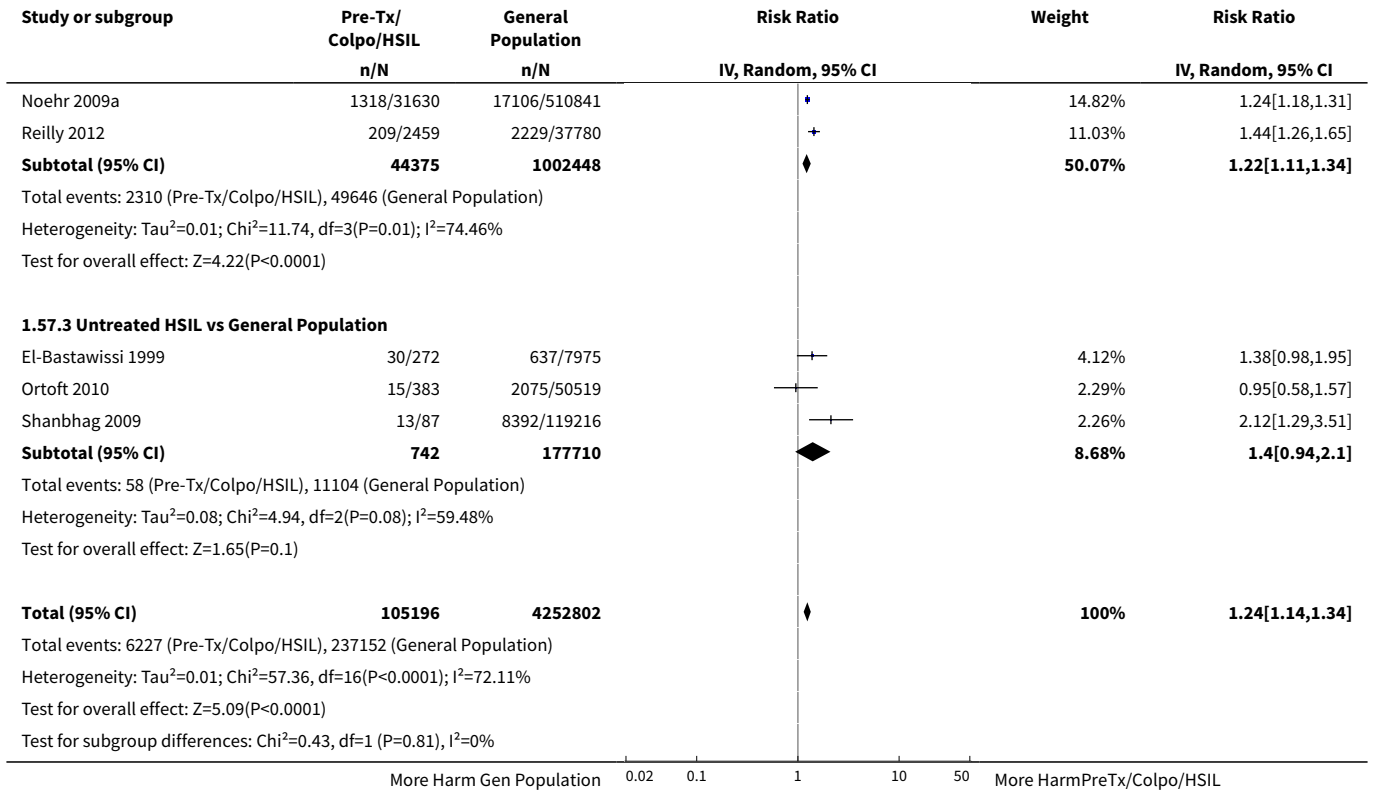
| Study or subgroup | Pre-Tx/ Colpo/HSIL | General Population | Risk Ratio | Weight | Risk Ratio |
|---|---|---|---|---|---|
| | n/N | n/N | IV, Random, 95% CI | | IV, Random, 95% CI |
| Noehr 2009a | 1318/31630 | 17106/510841 | | 14.82% | 1.24[1.18,1.31] |
| Reilly 2012 | 209/2459 | 2229/37780 | | 11.03% | 1.44[1.26,1.65] |
| **Subtotal (95% CI)** | **44375** | **1002448** | | **50.07%** | **1.22[1.11,1.34]** |

Total events: 2310 (Pre-Tx/Colpo/HSIL), 49646 (General Population)

Heterogeneity: Tau$^2$=0.01; Chi$^2$=11.74, df=3(P=0.01); I$^2$=74.46%

Test for overall effect: Z=4.22(P<0.0001)

**1.57.3 Untreated HSIL vs General Population**

| Study or subgroup | Pre-Tx/ Colpo/HSIL | General Population | Risk Ratio | Weight | Risk Ratio |
|---|---|---|---|---|---|
| El-Bastawissi 1999 | 30/272 | 637/7975 | | 4.12% | 1.38[0.98,1.95] |
| Ortoft 2010 | 15/383 | 2075/50519 | | 2.29% | 0.95[0.58,1.57] |
| Shanbhag 2009 | 13/87 | 8392/119216 | | 2.26% | 2.12[1.29,3.51] |
| **Subtotal (95% CI)** | **742** | **177710** | | **8.68%** | **1.4[0.94,2.1]** |

Total events: 58 (Pre-Tx/Colpo/HSIL), 11104 (General Population)

Heterogeneity: Tau$^2$=0.08; Chi$^2$=4.94, df=2(P=0.08); I$^2$=59.48%

Test for overall effect: Z=1.65(P=0.1)

| | | | | | |
|---|---|---|---|---|---|
| **Total (95% CI)** | **105196** | **4252802** | | **100%** | **1.24[1.14,1.34]** |

Total events: 6227 (Pre-Tx/Colpo/HSIL), 237152 (General Population)

Heterogeneity: Tau$^2$=0.01; Chi$^2$=57.36, df=16(P<0.0001); I$^2$=72.11%

Test for overall effect: Z=5.09(P<0.0001)

Test for subgroup differences: Chi$^2$=0.43, df=1 (P=0.81), I$^2$=0%

More Harm Gen Population 0.02 0.1 1 10 50 More HarmPreTx/Colpo/HSIL